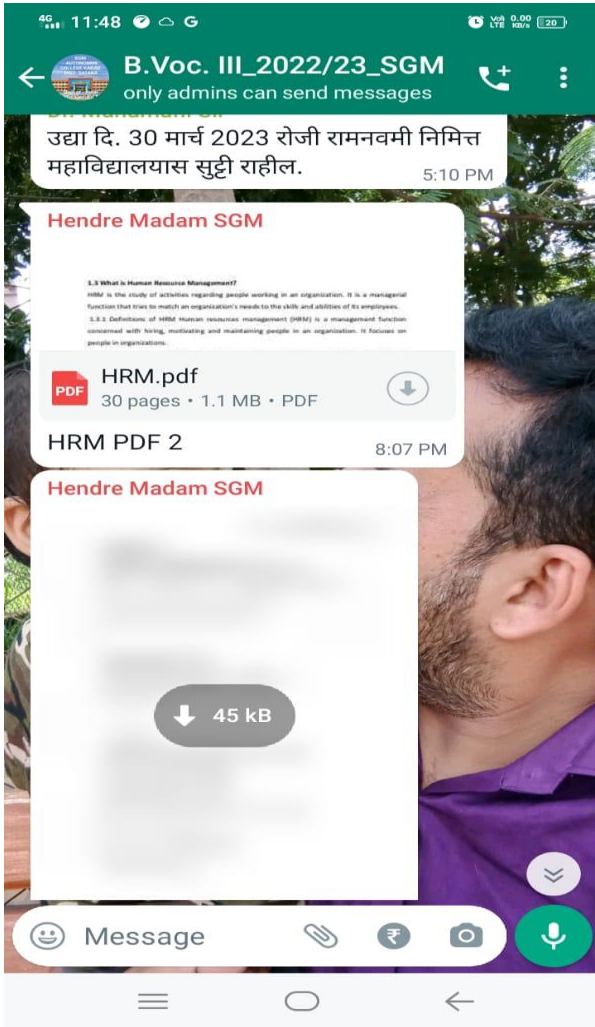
4G 11:48 G

Vo) LTE 0.00 KB/s 20

B.Voc. III_2022/23_SGM
only admins can send messages

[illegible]

उद्या दि. 30 मार्च 2023 रोजी रामनवमी निमित्त महाविद्यालयास सुट्टी राहील.

5:10 PM

Hendre Madam SGM

1.3 What is Human Resource Management?

HRM is the study of activities regarding people working in an organization. It is a managerial function that tries to match an organization's needs to the skills and abilities of its employees.

1.3.1 Definitions of HRM Human resources management (HRM) is a management function concerned with hiring, motivating and maintaining people in an organization. It focuses on people in organizations.

PDF
HRM.pdf
30 pages • 1.1 MB • PDF

HRM PDF 2

8:07 PM

Hendre Madam SGM

45 kB

Message